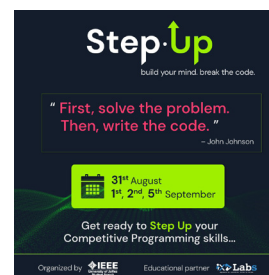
Step·Up

build your mind. break the code.

" First, solve the problem. Then, write the code. "

– John Johnson

31st August
1st, 2nd, 5th September

Get ready to Step Up your Competitive Programming skills...

Organized by IEEE

Educational partner Labs